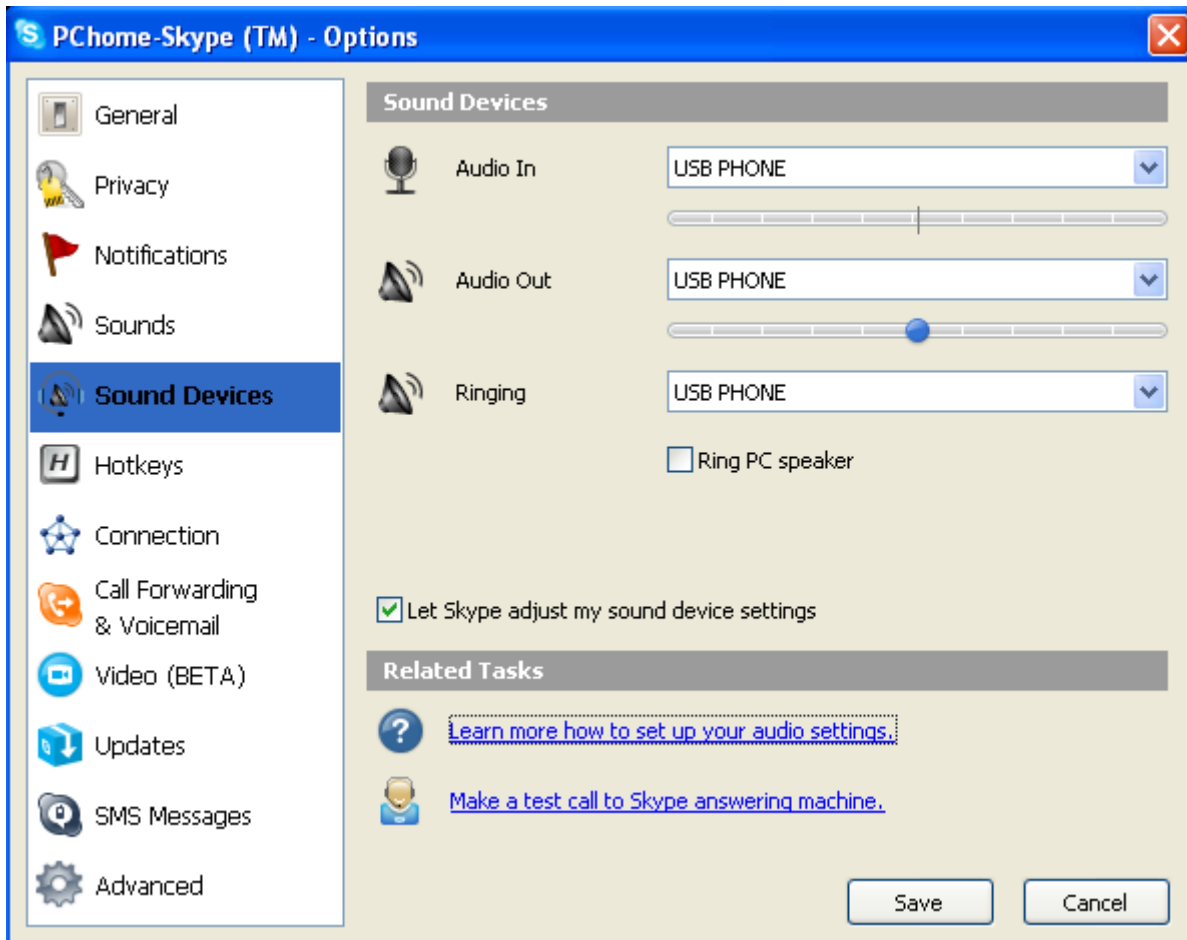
PChome-Skype (TM) - Options

General
Privacy
Notifications
Sounds
Sound Devices
Hotkeys
Connection
Call Forwarding & Voicemail
Video (BETA)
Updates
SMS Messages
Advanced

Sound Devices

Audio In USB PHONE

Audio Out USB PHONE

Ringing USB PHONE

Ring PC speaker

Let Skype adjust my sound device settings

Related Tasks

Learn more how to set up your audio settings.

Make a test call to Skype answering machine.

Save Cancel